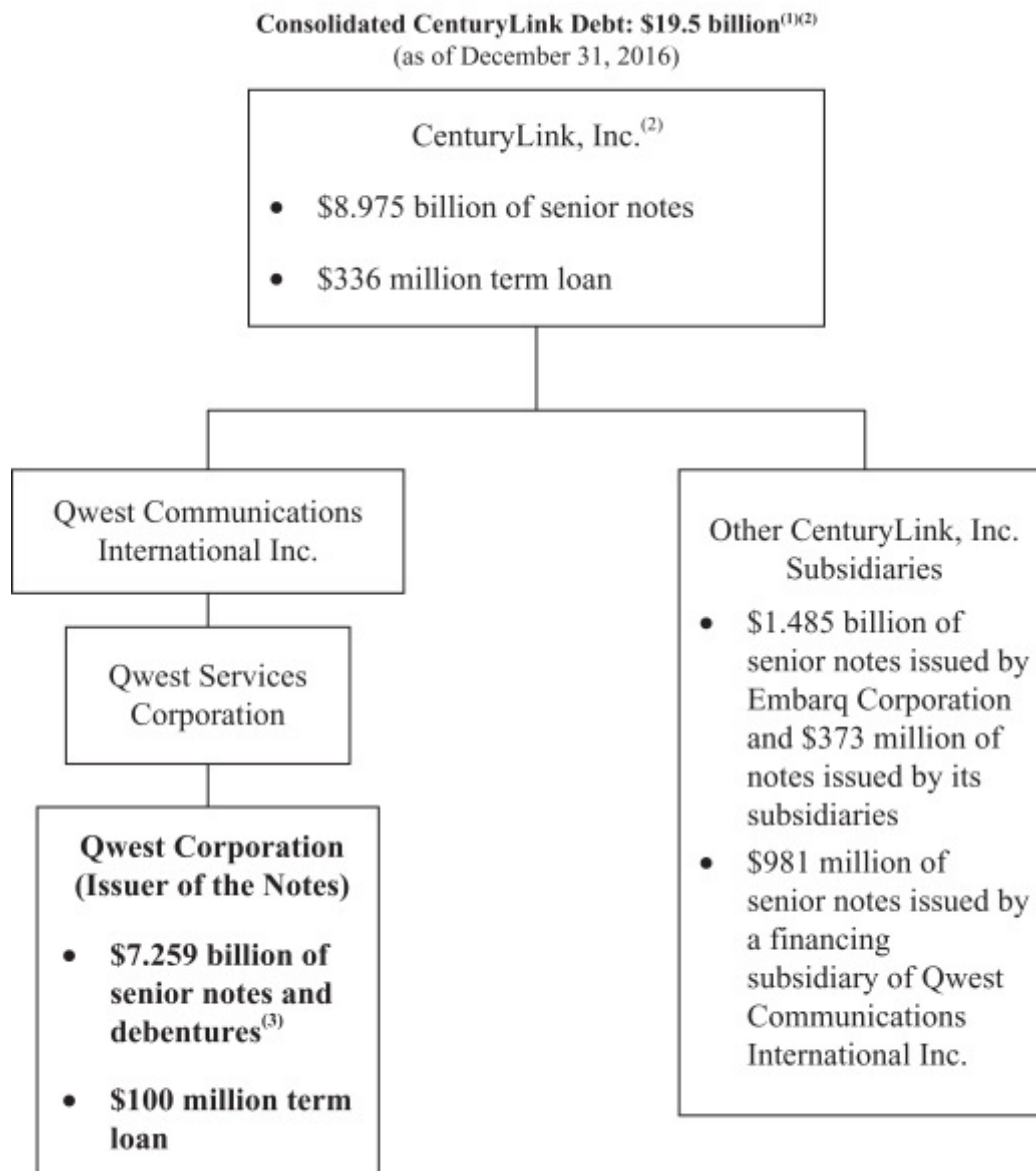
**Consolidated CenturyLink Debt: \$19.5 billion$^{(1)(2)}$**
(as of December 31, 2016)

CenturyLink, Inc.$^{(2)}$

- \$8.975 billion of senior notes
- \$336 million term loan

Qwest Communications International Inc.

Qwest Services Corporation

**Qwest Corporation (Issuer of the Notes)**

- **\$7.259 billion of senior notes and debentures$^{(3)}$**
- **\$100 million term loan**

Other CenturyLink, Inc. Subsidiaries

- \$1.485 billion of senior notes issued by Embarq Corporation and \$373 million of notes issued by its subsidiaries
- \$981 million of senior notes issued by a financing subsidiary of Qwest Communications International Inc.